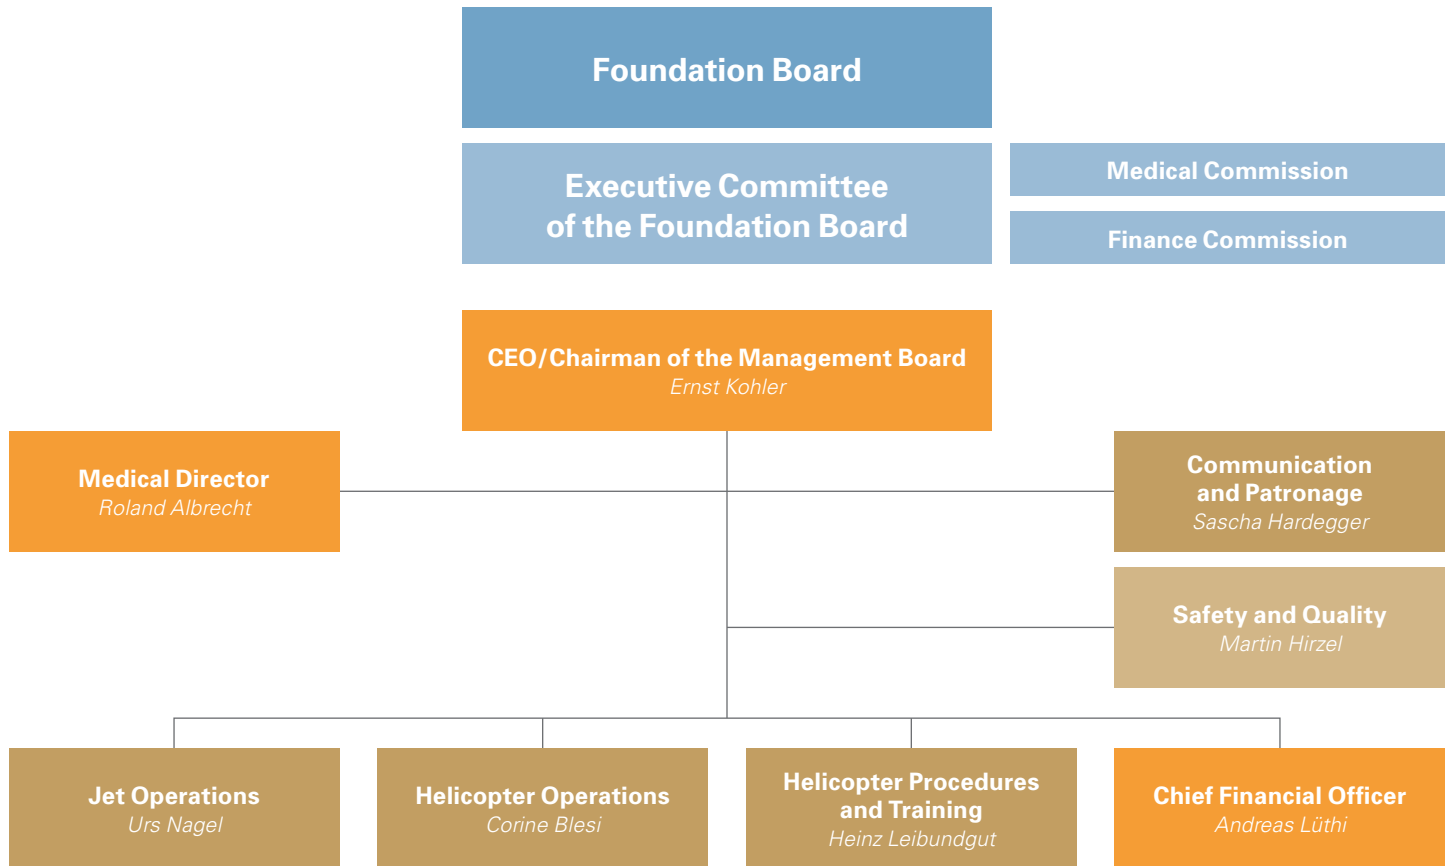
Foundation Board

Executive Committee of the Foundation Board

Medical Commission

Finance Commission

CEO/Chairman of the Management Board
Ernst Kohler

Medical Director
Roland Albrecht

Communication and Patronage
Sascha Hardegger

Safety and Quality
Martin Hirzel

Jet Operations
Urs Nagel

Helicopter Operations
Corine Blesi

Helicopter Procedures and Training
Heinz Leibundgut

Chief Financial Officer
Andreas Lüthi